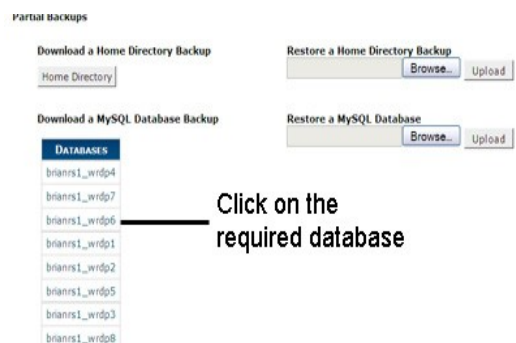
Partial Backups

Download a Home Directory Backup

Home Directory

Restore a Home Directory Backup

Browse... Upload

Download a MySQL Database Backup

Restore a MySQL Database

Browse... Upload

| DATABASES |
|---|
| brianrs1_wrdp4 |
| brianrs1_wrdp7 |
| brianrs1_wrdp6 |
| brianrs1_wrdp1 |
| brianrs1_wrdp2 |
| brianrs1_wrdp5 |
| brianrs1_wrdp3 |
| brianrs1_wrdp8 |

Click on the required database